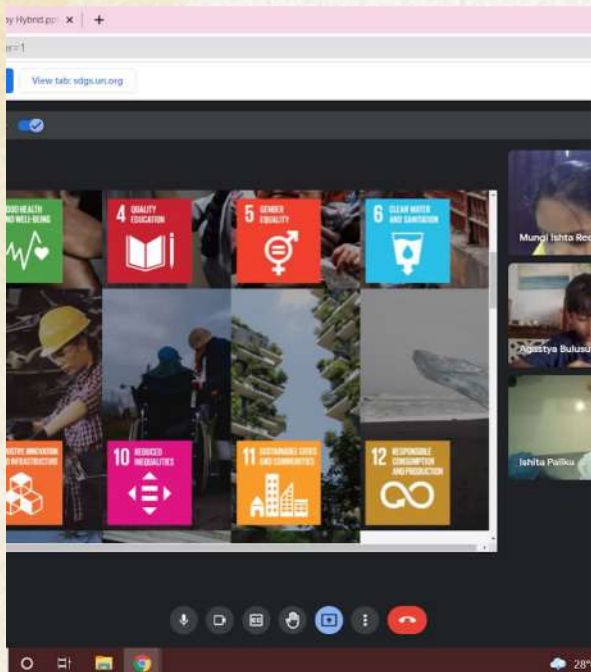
y Hybrid.pp ×  +

r=1

View tab: sdgs.un.org

OOD HEALTH ND WELL-BEING

4 QUALITY EDUCATION

5 GENDER EQUALITY

6 CLEAN WATER AND SANITATION

USTRY, INNOVATION D INFRASTRUCTURE

10 REDUCED INEQUALITIES

11 SUSTAINABLE CITIES AND COMMUNITIES

12 RESPONSIBLE CONSUMPTION AND PRODUCTION

Mungi Ishta Re

Agastya Bulusu

Ishita Pallku

28°